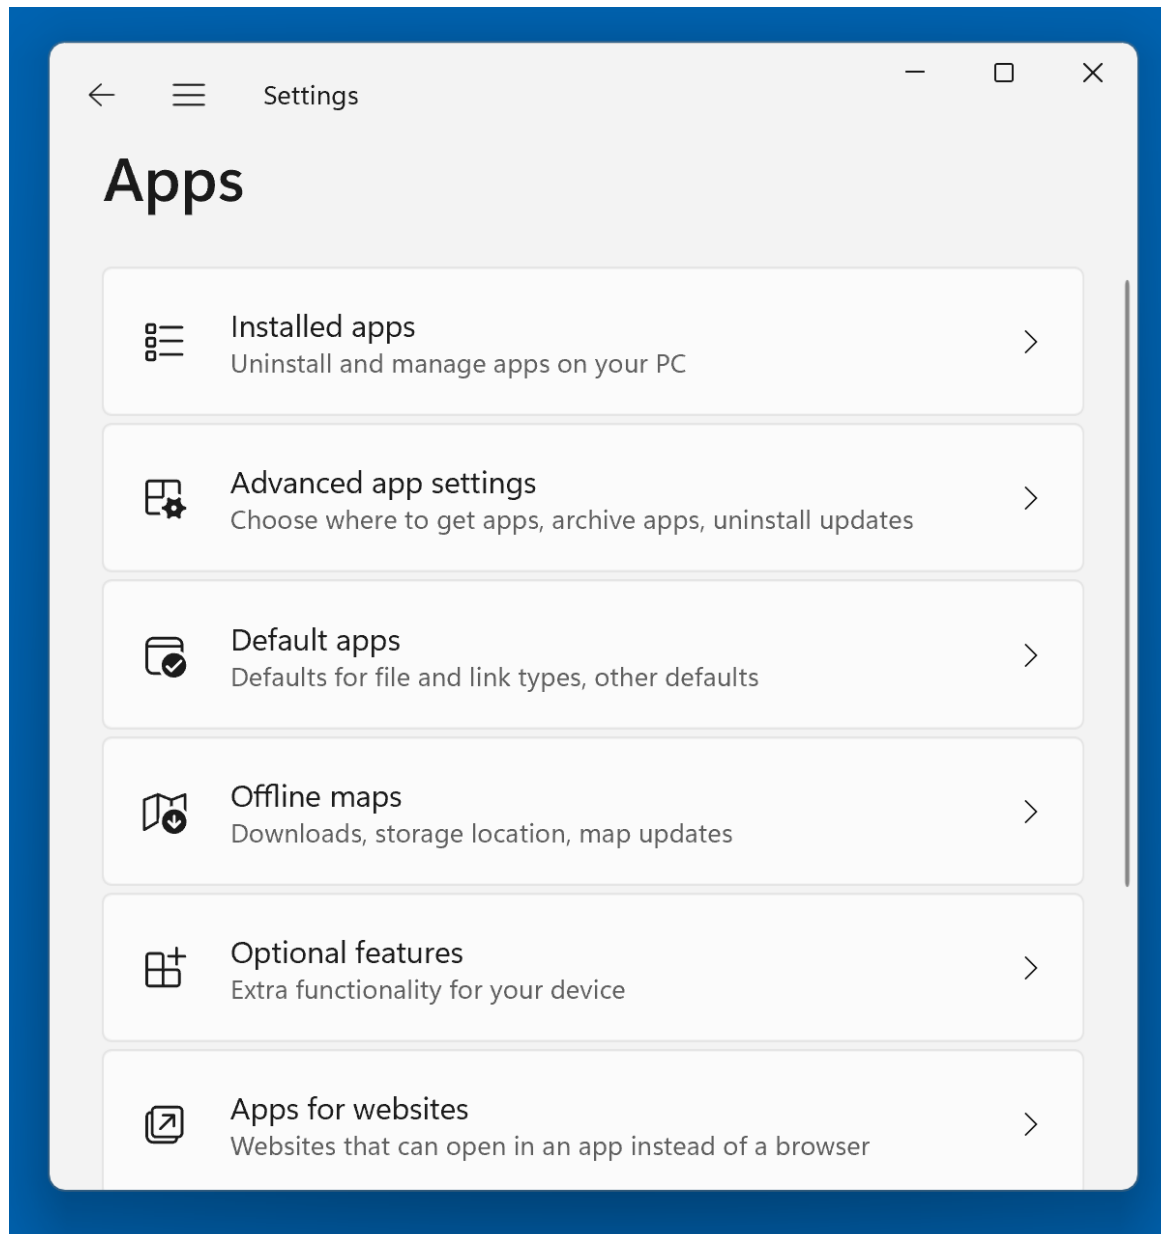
Settings

Apps

Installed apps
Uninstall and manage apps on your PC

Advanced app settings
Choose where to get apps, archive apps, uninstall updates

Default apps
Defaults for file and link types, other defaults

Offline maps
Downloads, storage location, map updates

Optional features
Extra functionality for your device

Apps for websites
Websites that can open in an app instead of a browser